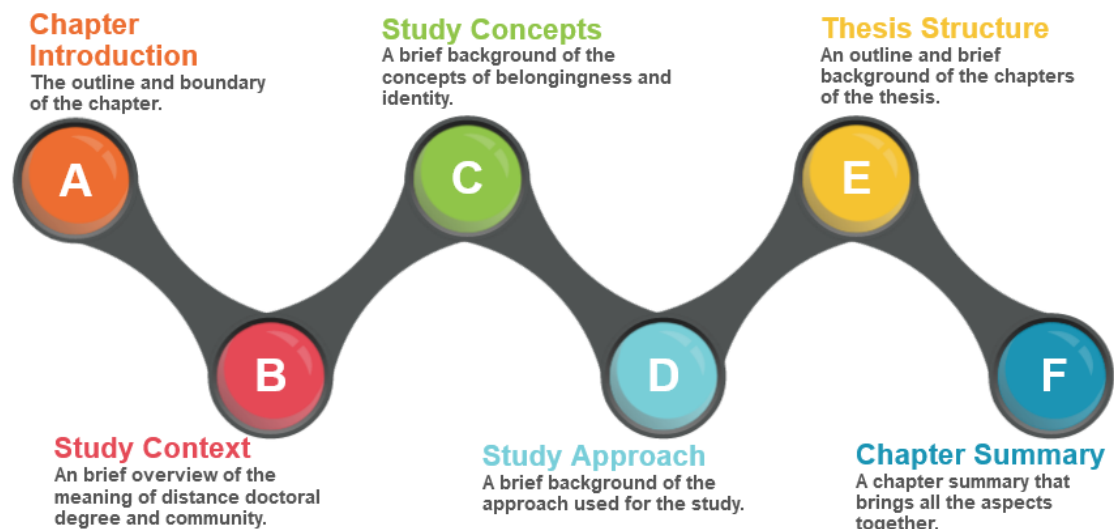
Chapter Introduction
The outline and boundary of the chapter.

A

Study Concepts
A brief background of the concepts of belongingness and identity.

C

Thesis Structure
An outline and brief background of the chapters of the thesis.

E

B

Study Context
An brief overview of the meaning of distance doctoral degree and community.

D

Study Approach
A brief background of the approach used for the study.

F

Chapter Summary
A chapter summary that brings all the aspects together.